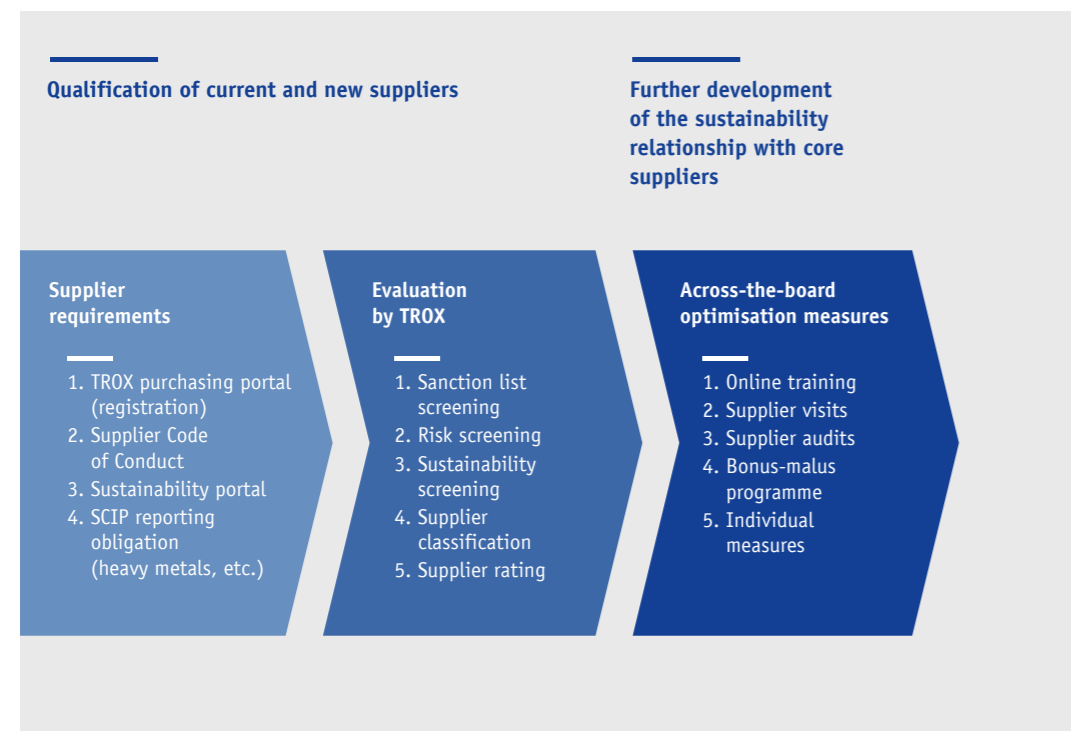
Qualification of current and new suppliers

Further development of the sustainability relationship with core suppliers

Supplier requirements

1. TROX purchasing portal (registration)
2. Supplier Code of Conduct
3. Sustainability portal
4. SCIP reporting obligation (heavy metals, etc.)

Evaluation by TROX

1. Sanction list screening
2. Risk screening
3. Sustainability screening
4. Supplier classification
5. Supplier rating

Across-the-board optimisation measures

1. Online training
2. Supplier visits
3. Supplier audits
4. Bonus-malus programme
5. Individual measures